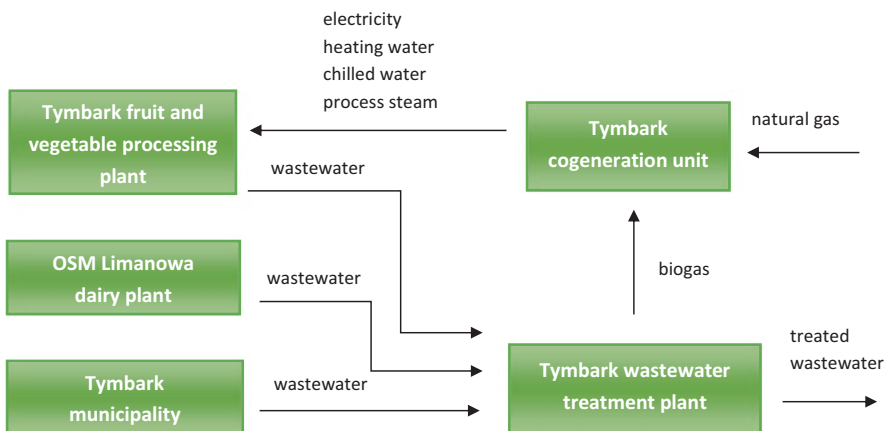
electricity
heating water
chilled water
process steam

Tymbark fruit and vegetable processing plant

Tymbark cogeneration unit

natural gas

wastewater

biogas

OSM Limanowa dairy plant

wastewater

Tymbark municipality

wastewater

Tymbark wastewater treatment plant

treated wastewater